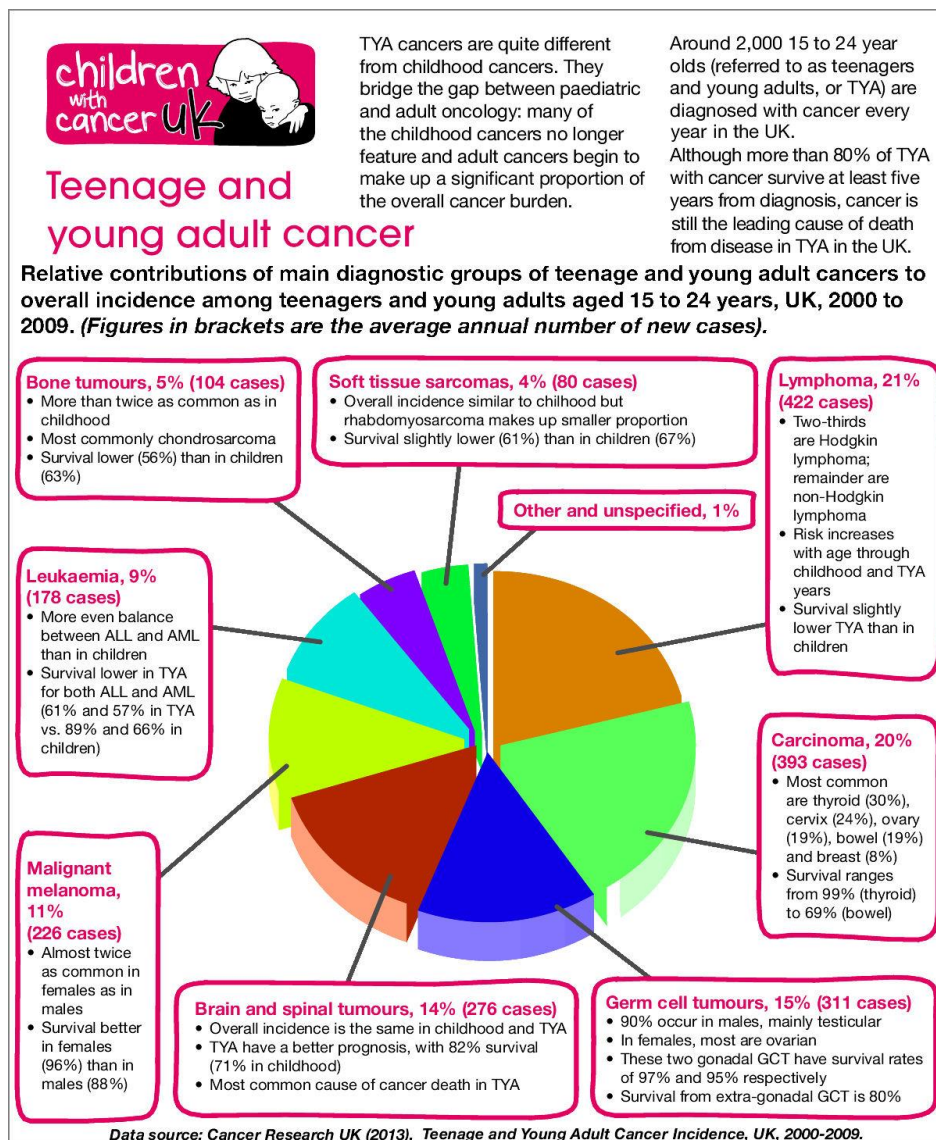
children with cancer UK

Teenage and young adult cancer

TYA cancers are quite different from childhood cancers. They bridge the gap between paediatric and adult oncology: many of the childhood cancers no longer feature and adult cancers begin to make up a significant proportion of the overall cancer burden.

Around 2,000 15 to 24 year olds (referred to as teenagers and young adults, or TYA) are diagnosed with cancer every year in the UK.
Although more than 80% of TYA with cancer survive at least five years from diagnosis, cancer is still the leading cause of death from disease in TYA in the UK.

Relative contributions of main diagnostic groups of teenage and young adult cancers to overall incidence among teenagers and young adults aged 15 to 24 years, UK, 2000 to 2009. (Figures in brackets are the average annual number of new cases).

Bone tumours, 5% (104 cases)
• More than twice as common as in childhood
• Most commonly chondrosarcoma
• Survival lower (56%) than in children (63%)

Soft tissue sarcomas, 4% (80 cases)
• Overall incidence similar to chilhood but rhabdomyosarcoma makes up smaller proportion
• Survival slightly lower (61%) than in children (67%)

Lymphoma, 21% (422 cases)
• Two-thirds are Hodgkin lymphoma; remainder are non-Hodgkin lymphoma
• Risk increases with age through childhood and TYA years
• Survival slightly lower TYA than in children

Other and unspecified, 1%

Leukaemia, 9% (178 cases)
• More even balance between ALL and AML than in children
• Survival lower in TYA for both ALL and AML (61% and 57% in TYA vs. 89% and 66% in children)

Carcinoma, 20% (393 cases)
• Most common are thyroid (30%), cervix (24%), ovary (19%), bowel (19%) and breast (8%)
• Survival ranges from 99% (thyroid) to 69% (bowel)

Malignant melanoma, 11% (226 cases)
• Almost twice as common in females as in males
• Survival better in females (96%) than in males (88%)

Brain and spinal tumours, 14% (276 cases)
• Overall incidence is the same in childhood and TYA
• TYA have a better prognosis, with 82% survival (71% in childhood)
• Most common cause of cancer death in TYA

Germ cell tumours, 15% (311 cases)
• 90% occur in males, mainly testicular
• In females, most are ovarian
• These two gonadal GCT have survival rates of 97% and 95% respectively
• Survival from extra-gonadal GCT is 80%

Data source: Cancer Research UK (2013). Teenage and Young Adult Cancer Incidence, UK, 2000-2009.